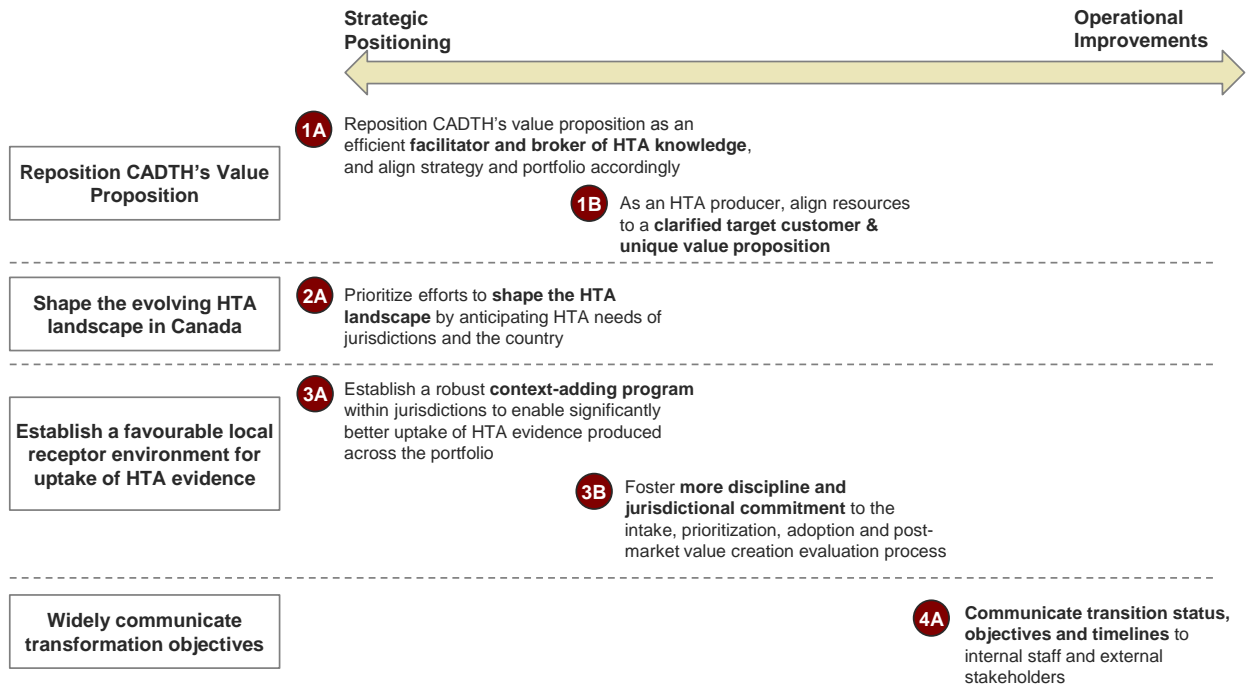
Strategic Positioning

Operational Improvements

Reposition CADTH's Value Proposition

1A Reposition CADTH's value proposition as an efficient facilitator and broker of HTA knowledge, and align strategy and portfolio accordingly

1B As an HTA producer, align resources to a clarified target customer & unique value proposition

Shape the evolving HTA landscape in Canada

2A Prioritize efforts to shape the HTA landscape by anticipating HTA needs of jurisdictions and the country

Establish a favourable local receptor environment for uptake of HTA evidence

3A Establish a robust context-adding program within jurisdictions to enable significantly better uptake of HTA evidence produced across the portfolio

3B Foster more discipline and jurisdictional commitment to the intake, prioritization, adoption and post-market value creation evaluation process

Widely communicate transformation objectives

4A Communicate transition status, objectives and timelines to internal staff and external stakeholders